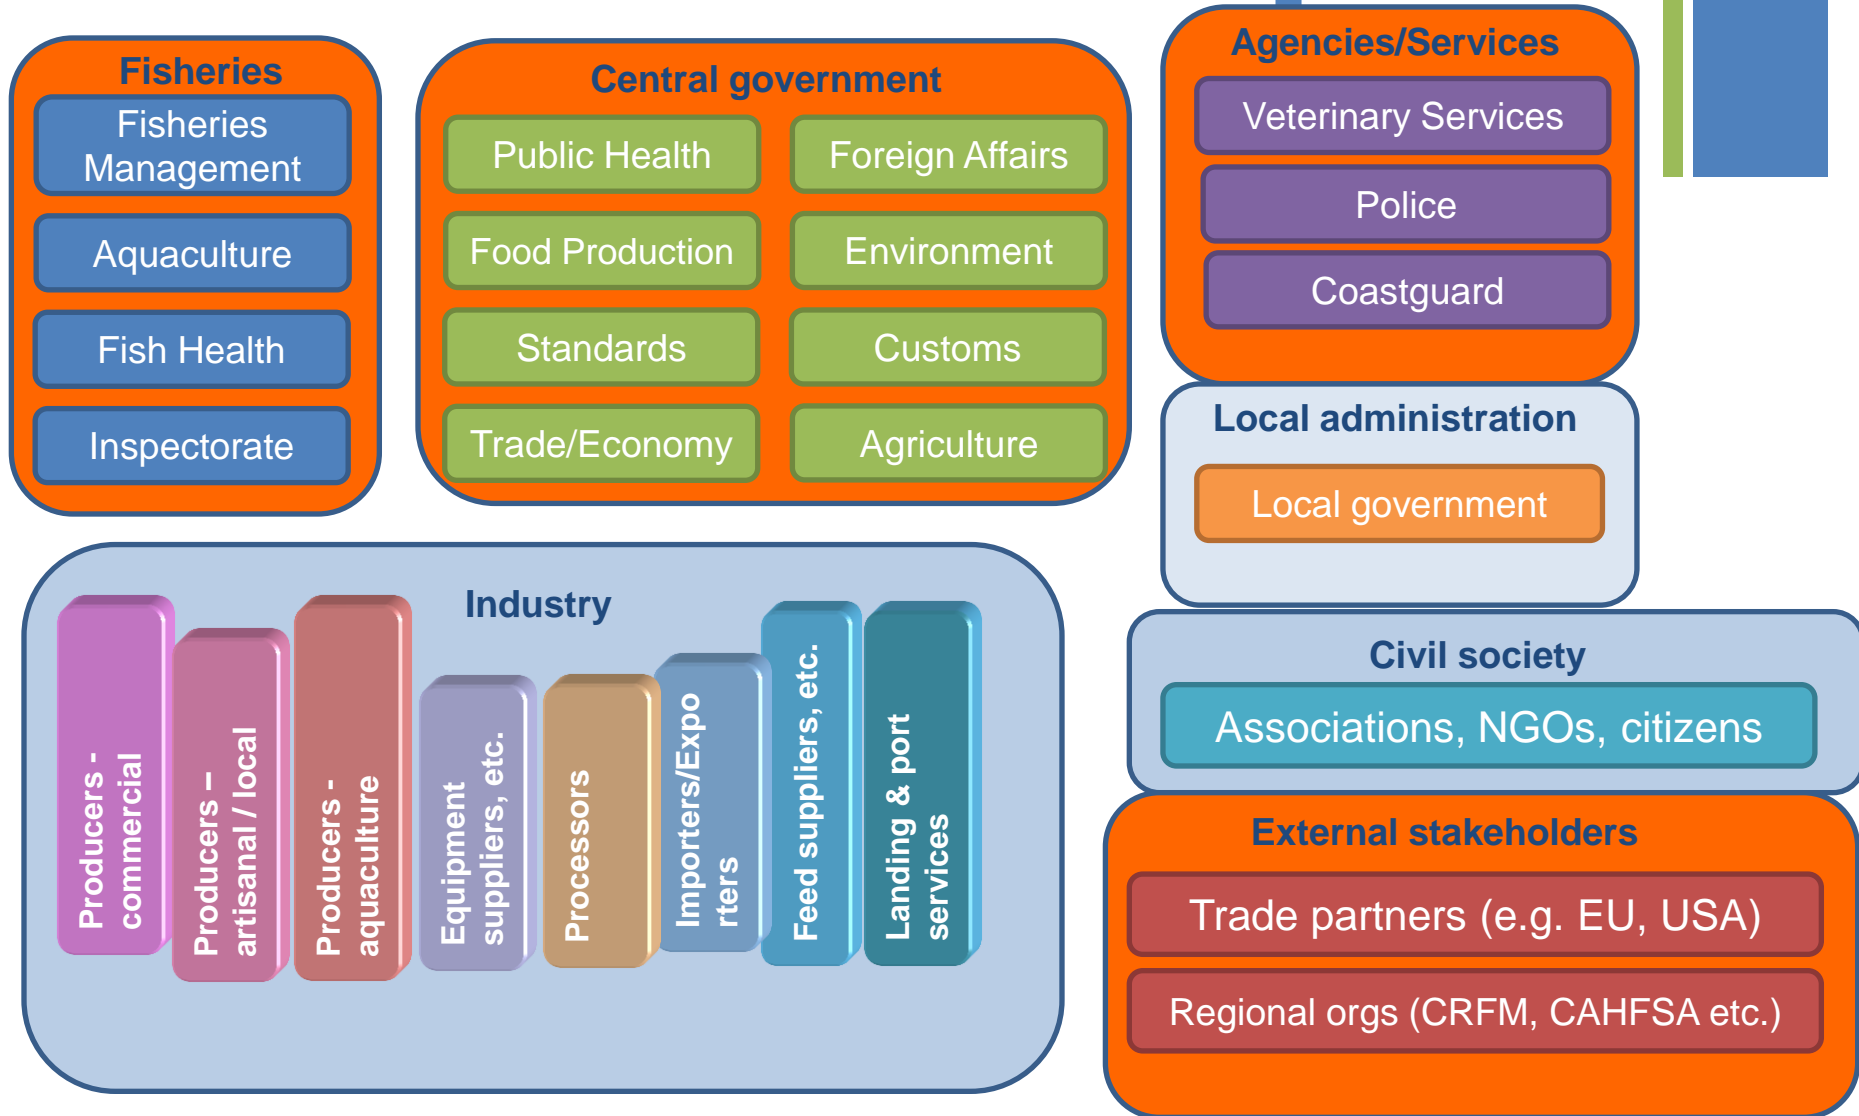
Fisheries

Fisheries Management

Aquaculture

Fish Health

Inspectorate

Central government

Public Health

Foreign Affairs

Food Production

Environment

Standards

Customs

Trade/Economy

Agriculture

Agencies/Services

Veterinary Services

Police

Coastguard

Local administration

Local government

Industry

Producers - commercial

Producers – artisanal / local

Producers - aquaculture

Equipment suppliers, etc.

Processors

Importers/Exporters

Feed suppliers, etc.

Landing & port services

Civil society

Associations, NGOs, citizens

External stakeholders

Trade partners (e.g. EU, USA)

Regional orgs (CRFM, CAHFSA etc.)